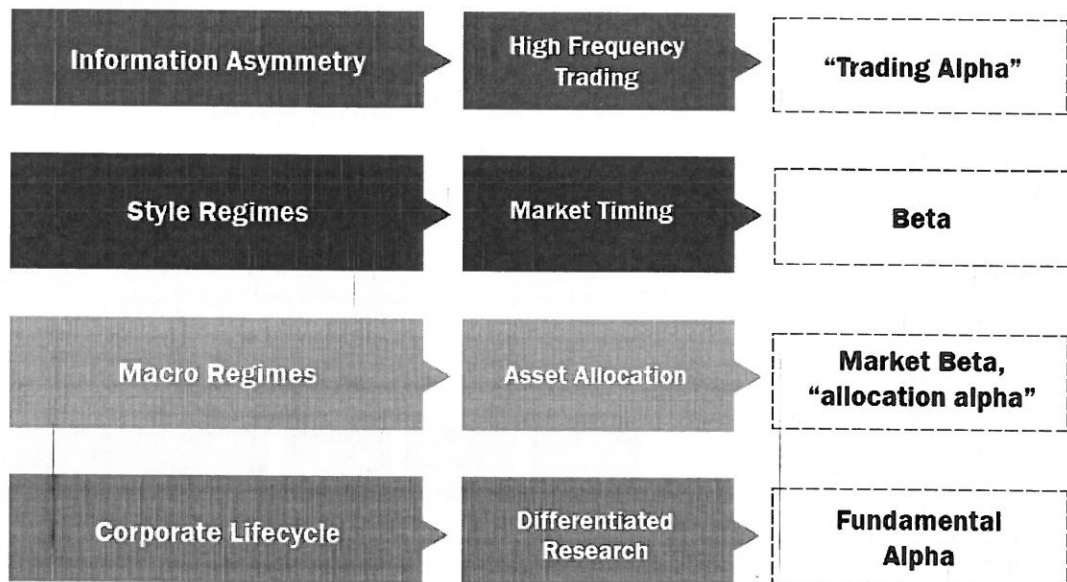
Information Asymmetry

High Frequency Trading

"Trading Alpha"

Style Regimes

Market Timing

Beta

Macro Regimes

Asset Allocation

Market Beta, "allocation alpha"

Corporate Lifecycle

Differentiated Research

Fundamental Alpha